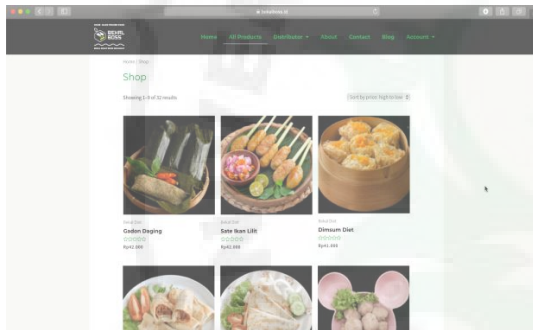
behelboss.id

BEHEL BOSS

Home
All Products
Distributor
About
Contact
Blog
Account

Home / Shop

Shop

Showing 1–9 of 32 results

Sort by price: high to low

Beauty Dish
Gadon Daging
Rp42.000

Beauty Dish
Sate Ikan Lilit
Rp42.000

Beauty Dish
Dimsum Diet
Rp41.000